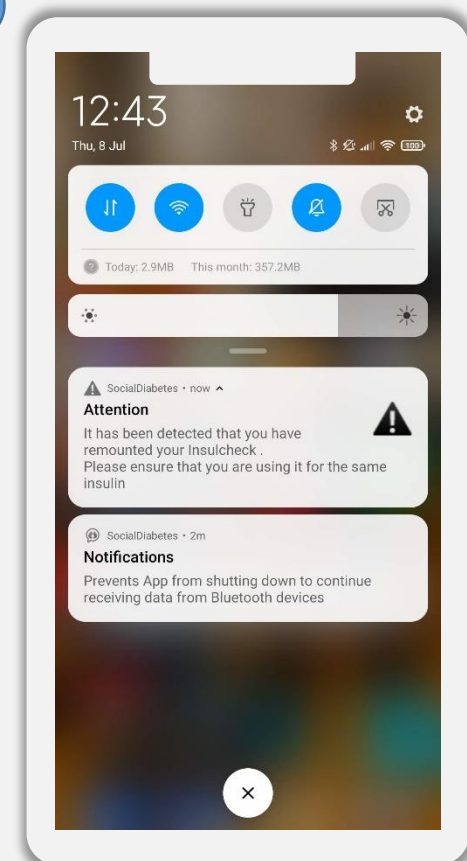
12:43
Thu, 8 Jul

100

Today: 2.9MB This month: 357.2MB

SocialDiabetes • now
Attention
It has been detected that you have remounted your Insulcheck .
Please ensure that you are using it for the same insulin

SocialDiabetes • 2m
Notifications
Prevents App from shutting down to continue receiving data from Bluetooth devices